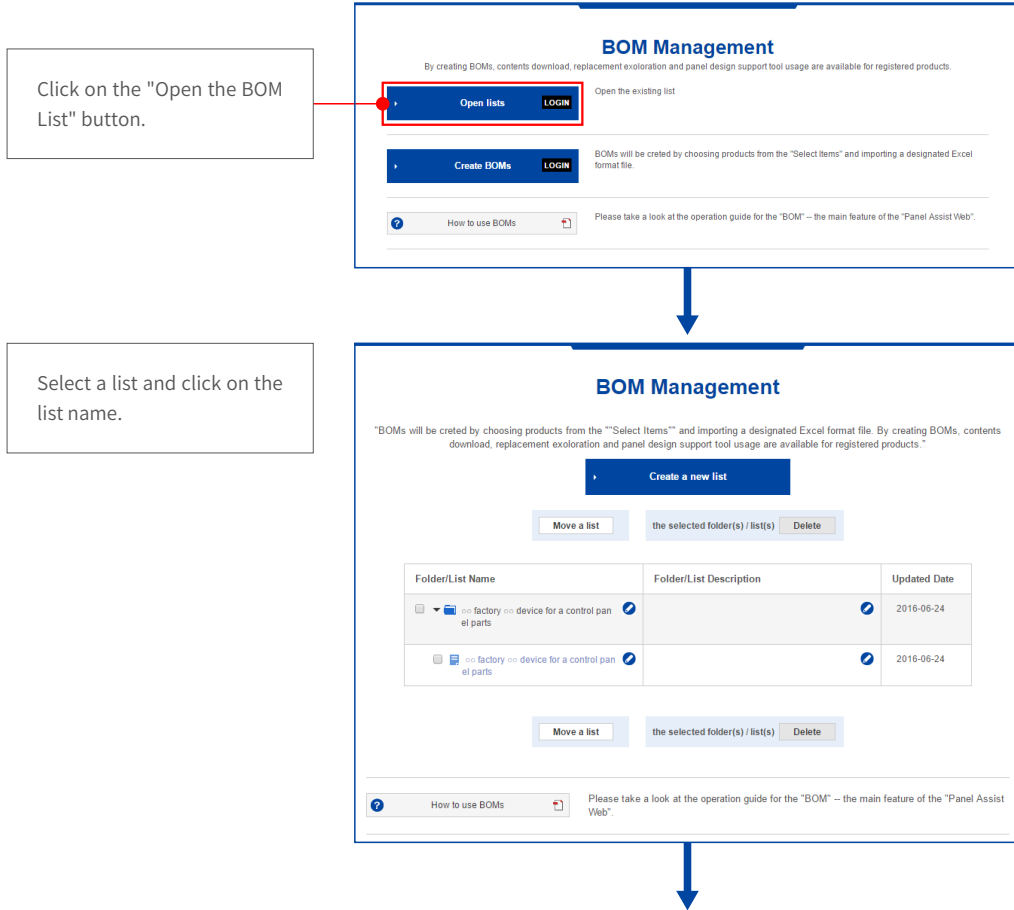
Click on the "Open the BOM List" button.

BOM Management

By creating BOMs, contents download, replacement exoloration and panel design support tool usage are available for registered products.

Open lists LOGIN

Open the existing list

Create BOMs LOGIN

BOMs will be creted by choosing products from the "Select Items" and importing a designated Excel format file.

How to use BOMs

Please take a look at the operation guide for the "BOM" -- the main feature of the "Panel Assist Web".

Select a list and click on the list name.

BOM Management

"BOMs will be creted by choosing products from the ""Select Items"" and importing a designated Excel format file. By creating BOMs, contents download, replacement exoloration and panel design support tool usage are available for registered products."

Create a new list

Move a list

the selected folder(s) / list(s) Delete

| Folder/List Name | Folder/List Description | Updated Date |
|---|---|---|
| ○○ factory ○○ device for a control panel parts | | 2016-06-24 |
| ○○ factory ○○ device for a control panel parts | | 2016-06-24 |

Move a list

the selected folder(s) / list(s) Delete

How to use BOMs

Please take a look at the operation guide for the "BOM" -- the main feature of the "Panel Assist Web".